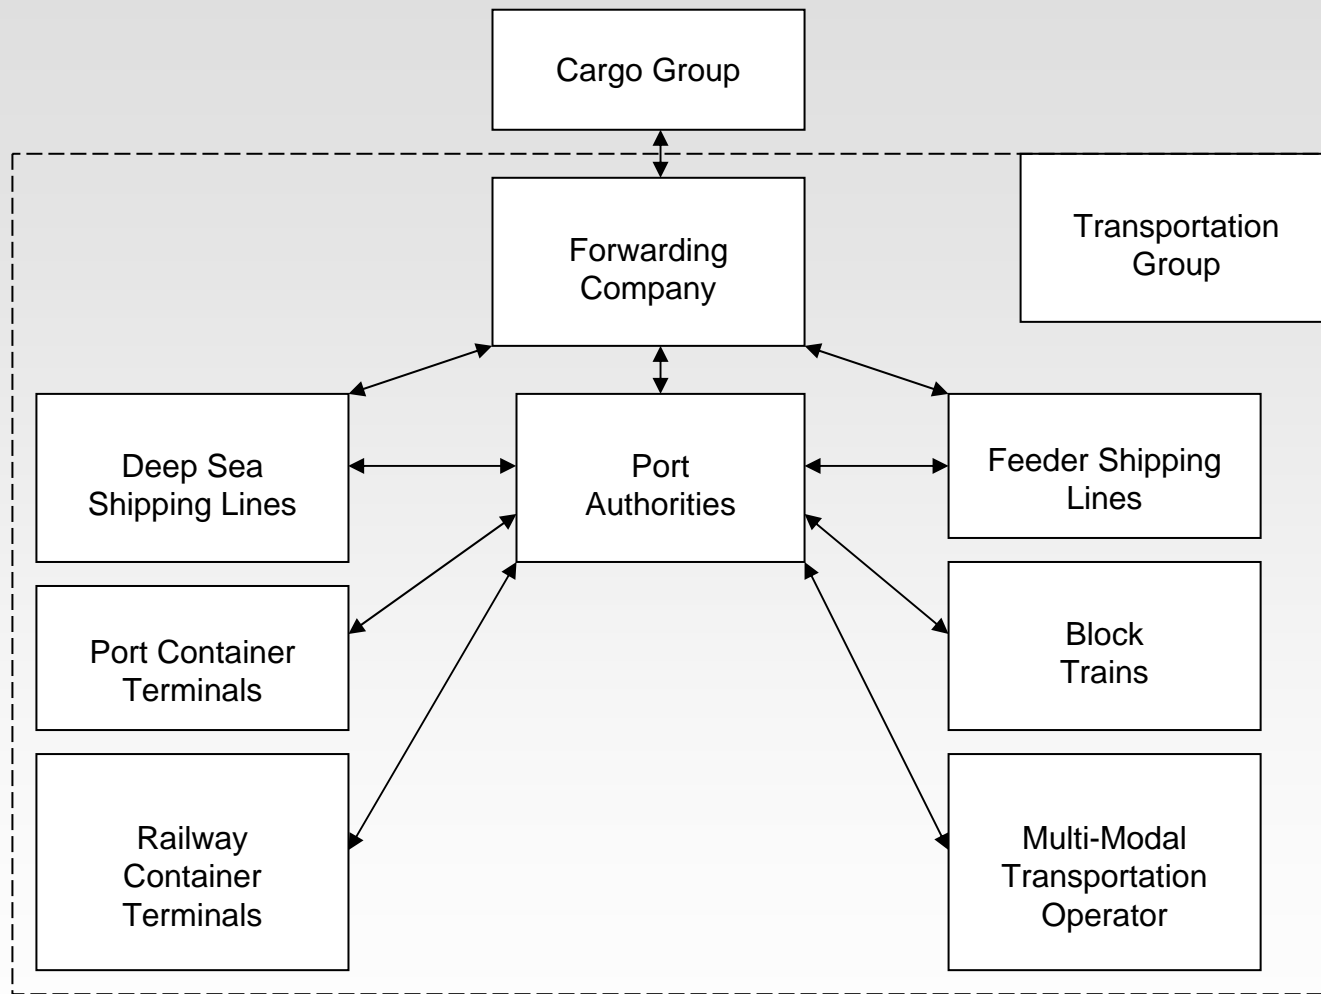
Cargo Group

Forwarding Company

Transportation Group

Deep Sea Shipping Lines

Port Authorities

Feeder Shipping Lines

Port Container Terminals

Block Trains

Railway Container Terminals

Multi-Modal Transportation Operator